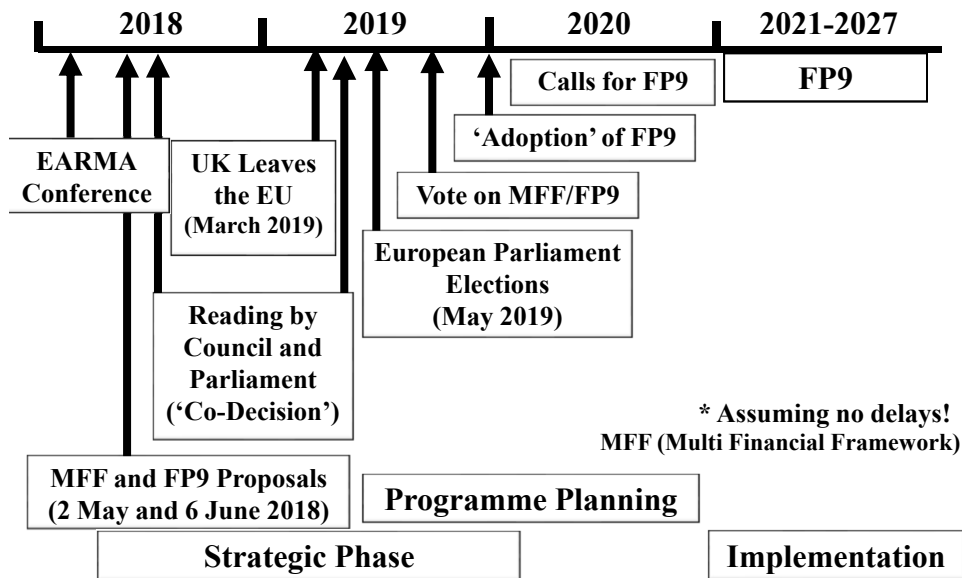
2018

2019

2020

2021-2027

Calls for FP9

FP9

'Adoption' of FP9

EARMA Conference

UK Leaves the EU (March 2019)

Vote on MFF/FP9

European Parliament Elections (May 2019)

Reading by Council and Parliament ('Co-Decision')

* Assuming no delays!
MFF (Multi Financial Framework)

MFF and FP9 Proposals (2 May and 6 June 2018)

Programme Planning

Strategic Phase

Implementation